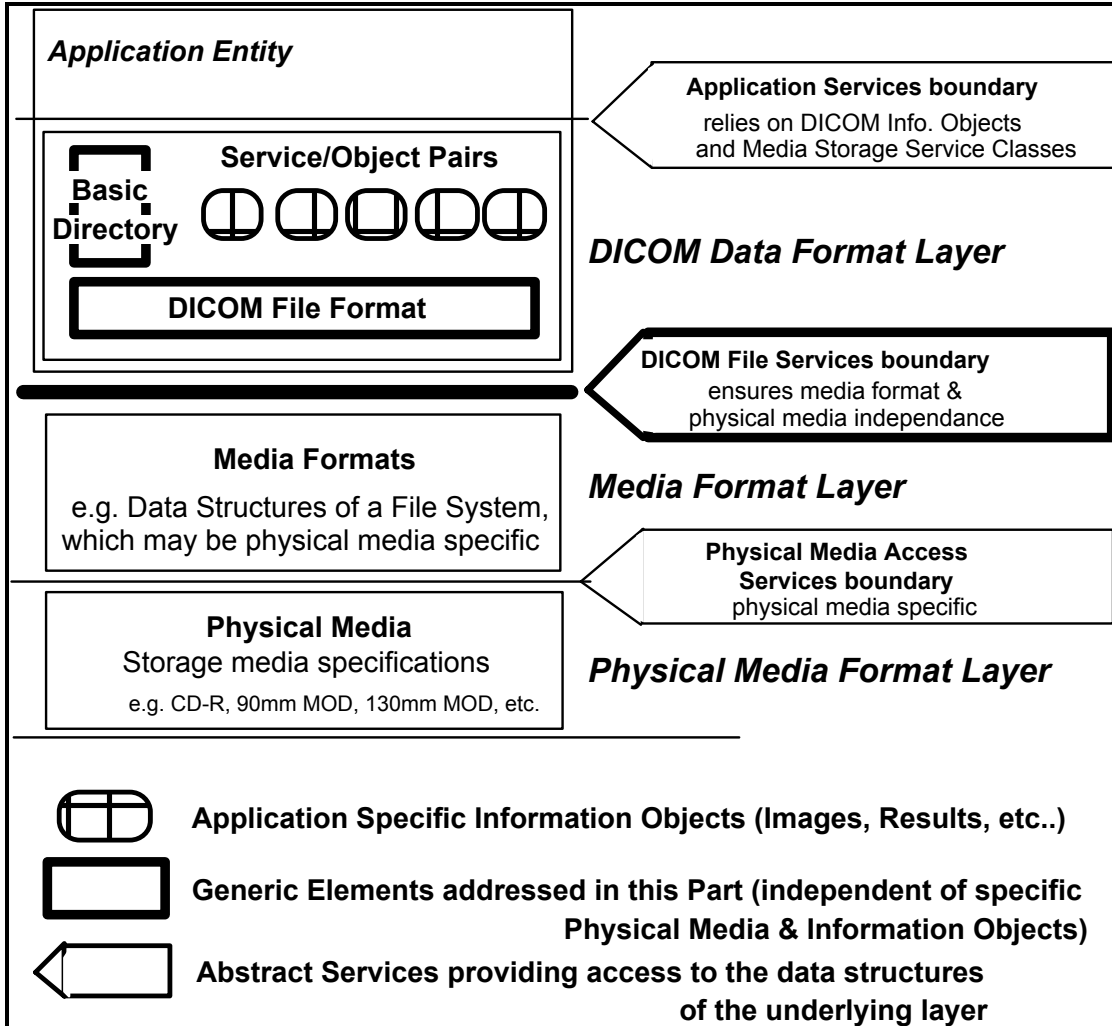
Application Entity

Application Services boundary
relies on DICOM Info. Objects and Media Storage Service Classes

Service/Object Pairs

Basic Directory

DICOM Data Format Layer

DICOM File Format

DICOM File Services boundary
ensures media format & physical media independance

Media Formats
e.g. Data Structures of a File System, which may be physical media specific

Media Format Layer

Physical Media Access Services boundary
physical media specific

Physical Media
Storage media specifications
e.g. CD-R, 90mm MOD, 130mm MOD, etc.

Physical Media Format Layer

Application Specific Information Objects (Images, Results, etc..)

Generic Elements addressed in this Part (independent of specific Physical Media & Information Objects)

Abstract Services providing access to the data structures of the underlying layer